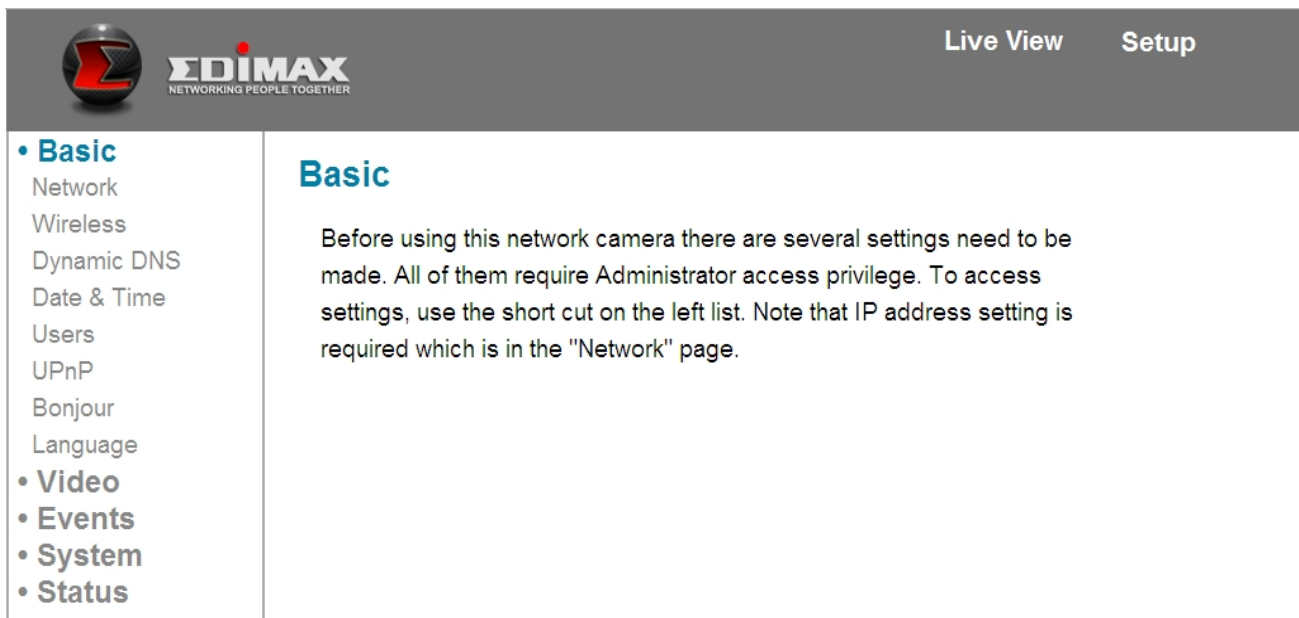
EDIMAX
NETWORKING PEOPLE TOGETHER

Live View Setup

• Basic
Network
Wireless
Dynamic DNS
Date & Time
Users
UPnP
Bonjour
Language
• Video
• Events
• System
• Status

Basic

Before using this network camera there are several settings need to be made. All of them require Administrator access privilege. To access settings, use the short cut on the left list. Note that IP address setting is required which is in the "Network" page.